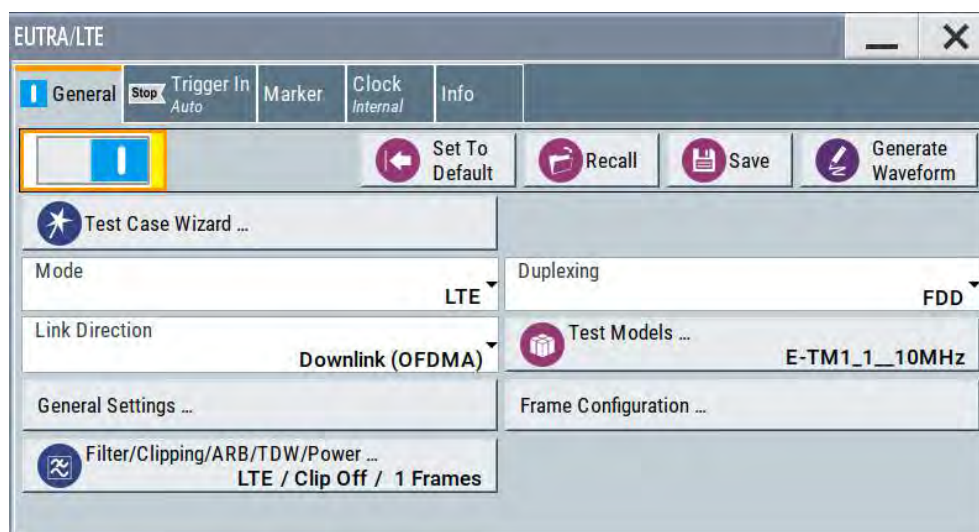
EUTRA/LTE

General
Stop Trigger In Auto
Marker
Clock Internal
Info

Set To Default
Recall
Save
Generate Waveform

Test Case Wizard ...

Mode
LTE

Duplexing
FDD

Link Direction
Downlink (OFDMA)

Test Models ...
E-TM1_1__10MHz

General Settings ...

Frame Configuration ...

Filter/Clipping/ARB/TDW/Power ...
LTE / Clip Off / 1 Frames